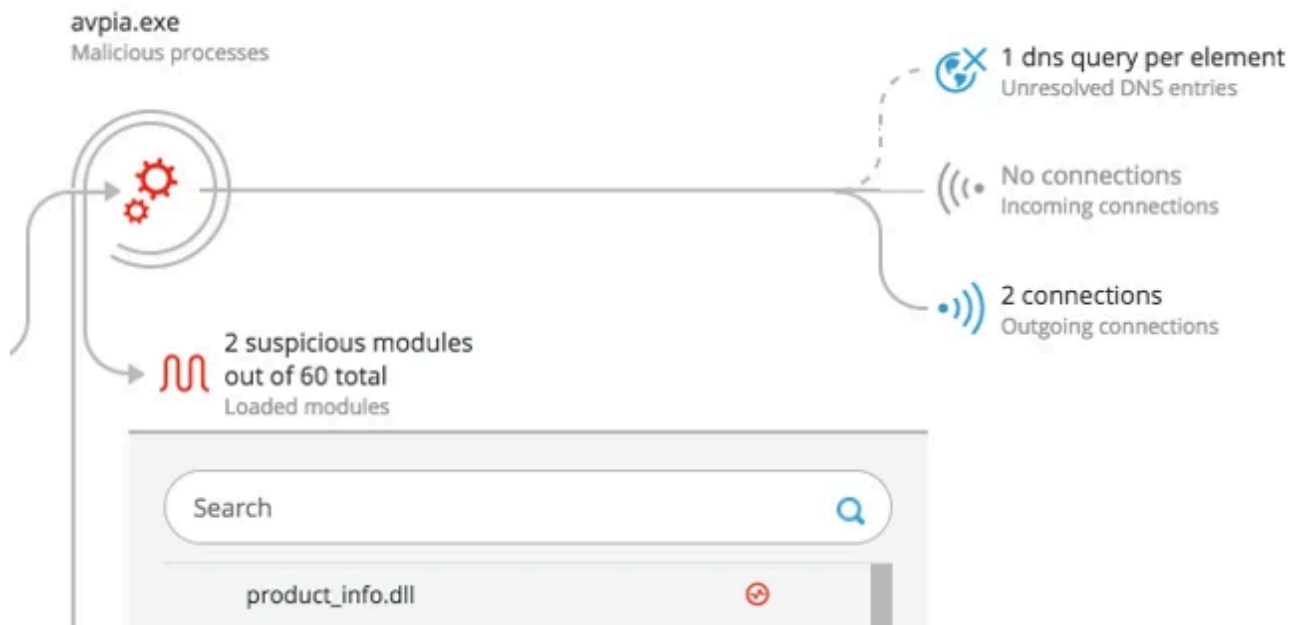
avpia.exe
Malicious processes

1 dns query per element
Unresolved DNS entries

No connections
Incoming connections

2 connections
Outgoing connections

2 suspicious modules out of 60 total
Loaded modules

Search

product_info.dll